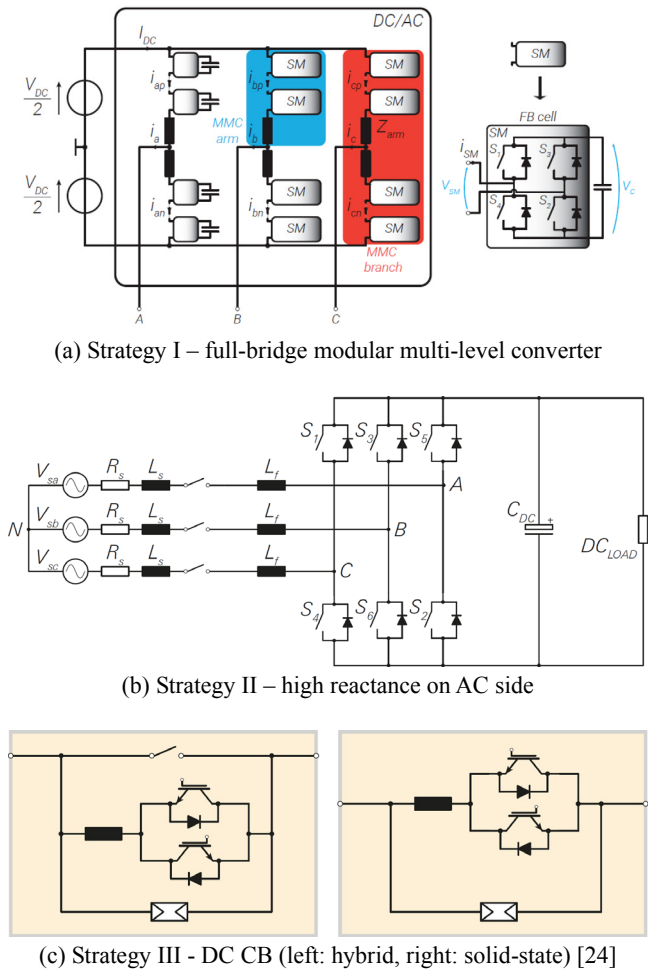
DC/AC

$I_{DC}$

$\frac{V_{DC}}{2}$

$\frac{V_{DC}}{2}$

$i_{ap}$

$i_a$

$i_{an}$

$i_{bp}$

SM

SM

MMC arm

$i_b$

$i_{bn}$

SM

SM

$i_{cp}$

SM

SM

$Z_{arm}$

$i_c$

$i_{cn}$

SM

SM

MMC branch

A

B

C

SM

FB cell

SM

$i_{SM}$

$S_1$

$S_3$

$S_4$

$S_2$

$V_{SM}$

$V_c$

(a) Strategy I – full-bridge modular multi-level converter

$S_1$ $S_3$ $S_5$

$V_{sa}$ $R_s$ $L_s$ $L_f$ A

N $V_{sb}$ $R_s$ $L_s$ $L_f$ B

$V_{sc}$ $R_s$ $L_s$ $L_f$ C

$C_{DC}$

$DC_{LOAD}$

$S_4$ $S_6$ $S_2$

(b) Strategy II – high reactance on AC side

(c) Strategy III - DC CB (left: hybrid, right: solid-state) [24]